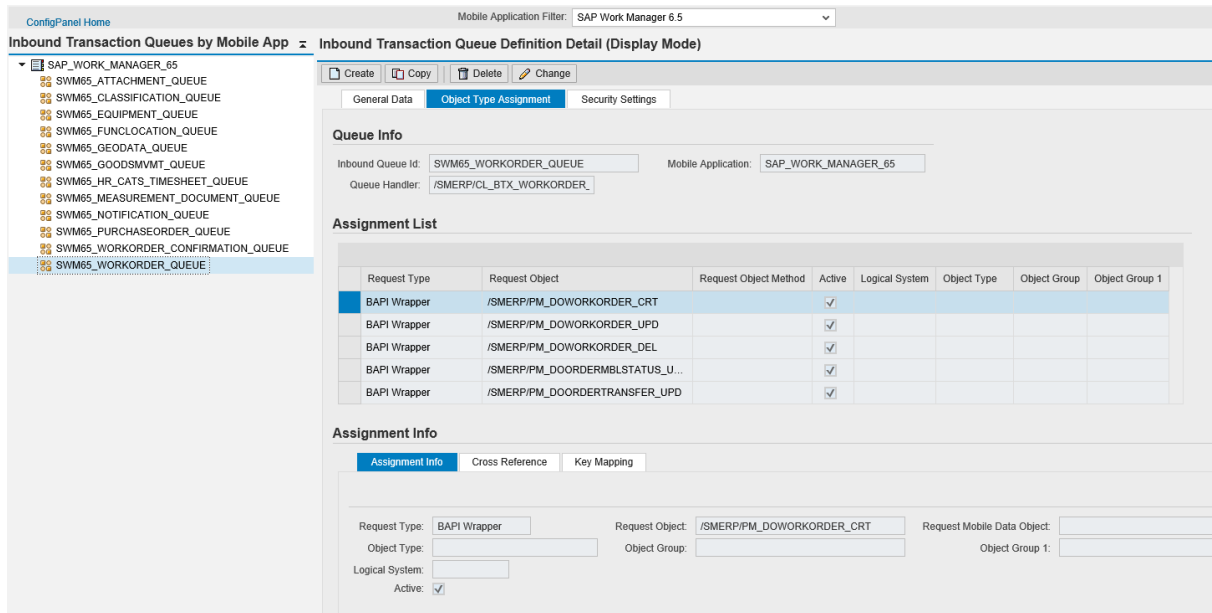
ConfigPanel Home

Mobile Application Filter: SAP Work Manager 6.5

Inbound Transaction Queues by Mobile App

SAP_WORK_MANAGER_65
SWM65_ATTACHMENT_QUEUE
SWM65_CLASSIFICATION_QUEUE
SWM65_EQUIPMENT_QUEUE
SWM65_FUNCLOCATION_QUEUE
SWM65_GEODATA_QUEUE
SWM65_GOODSMVMT_QUEUE
SWM65_HR_CATS_TIMESHEET_QUEUE
SWM65_MEASUREMENT_DOCUMENT_QUEUE
SWM65_NOTIFICATION_QUEUE
SWM65_PURCHASEORDER_QUEUE
SWM65_WORKORDER_CONFIRMATION_QUEUE
SWM65_WORKORDER_QUEUE

Inbound Transaction Queue Definition Detail (Display Mode)

Create | Copy | Delete | Change

General Data | Object Type Assignment | Security Settings

Queue Info

Inbound Queue Id: SWM65_WORKORDER_QUEUE
Mobile Application: SAP_WORK_MANAGER_65
Queue Handler: /SMERP/CL_BTX_WORKORDER_

Assignment List

| Request Type | Request Object | Request Object Method | Active | Logical System | Object Type | Object Group | Object Group 1 |
|---|---|---|---|---|---|---|---|
| BAPI Wrapper | /SMERP/PM_DOWORKORDER_CRT | | ✓ | | | | |
| BAPI Wrapper | /SMERP/PM_DOWORKORDER_UPD | | ✓ | | | | |
| BAPI Wrapper | /SMERP/PM_DOWORKORDER_DEL | | ✓ | | | | |
| BAPI Wrapper | /SMERP/PM_DOORDERMBLSTATUS_U... | | ✓ | | | | |
| BAPI Wrapper | /SMERP/PM_DOORDERTRANSFER_UPD | | ✓ | | | | |

Assignment Info

Assignment Info | Cross Reference | Key Mapping

Request Type: BAPI Wrapper
Request Object: /SMERP/PM_DOWORKORDER_CRT
Request Mobile Data Object:
Object Type:
Object Group:
Object Group 1:
Logical System:
Active: ✓